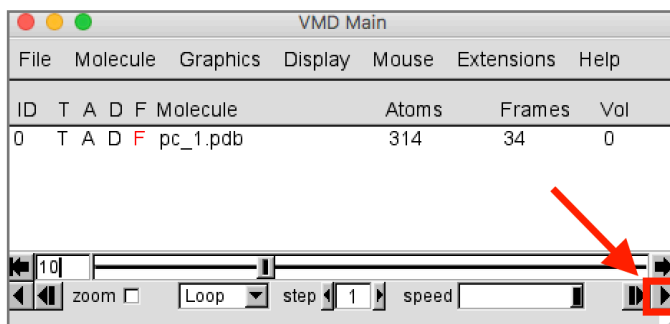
VMD Main

File Molecule Graphics Display Mouse Extensions Help

| ID | T | A | D | F | Molecule | Atoms | Frames | Vol |
|---|---|---|---|---|---|---|---|---|
| 0 | T | A | D | F | pc_1.pdb | 314 | 34 | 0 |

10

zoom Loop step 1 speed